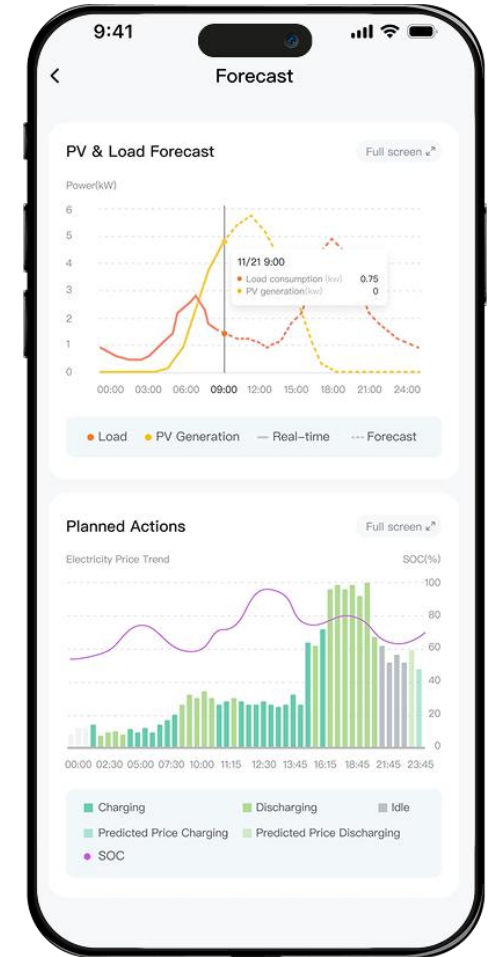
9:41

<

Forecast

PV & Load Forecast

Full screen

Power(kW)

6
5
4
3
2
1
0

11/21 9:00
Load consumption (kw) 0.75
PV generation(kw) 0

00:00 03:00 06:00 09:00 12:00 15:00 18:00 21:00 24:00

Load
PV Generation
Real-time
Forecast

Planned Actions

Full screen

Electricity Price Trend

SOC(%)

100
80
60
40
20
0

00:00 02:30 05:00 07:30 10:00 11:15 12:30 13:45 16:15 18:45 21:45 23:45

Charging
Discharging
Idle
Predicted Price Charging
Predicted Price Discharging
SOC